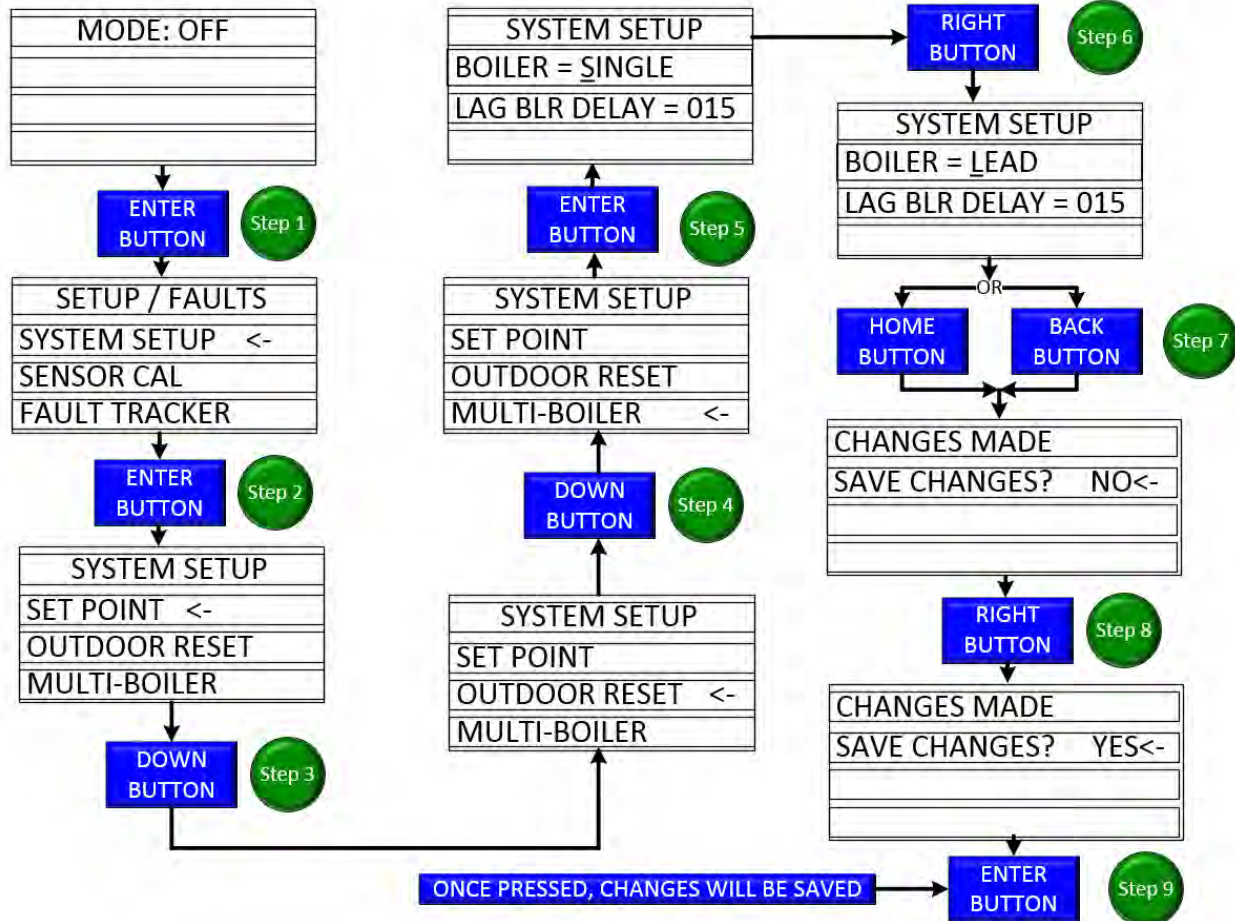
MODE: OFF

ENTER BUTTON

Step 1

SETUP / FAULTS
SYSTEM SETUP <-
SENSOR CAL
FAULT TRACKER

ENTER BUTTON

Step 2

SYSTEM SETUP
SET POINT <-
OUTDOOR RESET
MULTI-BOILER

DOWN BUTTON

Step 3

SYSTEM SETUP
SET POINT
OUTDOOR RESET <-
MULTI-BOILER

DOWN BUTTON

Step 4

SYSTEM SETUP
SET POINT
OUTDOOR RESET
MULTI-BOILER <-

ENTER BUTTON

Step 5

SYSTEM SETUP
BOILER = SINGLE
LAG BLR DELAY = 015

RIGHT BUTTON

Step 6

SYSTEM SETUP
BOILER = LEAD
LAG BLR DELAY = 015

OR

HOME BUTTON

BACK BUTTON

Step 7

CHANGES MADE
SAVE CHANGES? NO<-

RIGHT BUTTON

Step 8

CHANGES MADE
SAVE CHANGES? YES<-

ONCE PRESSED, CHANGES WILL BE SAVED

ENTER BUTTON

Step 9